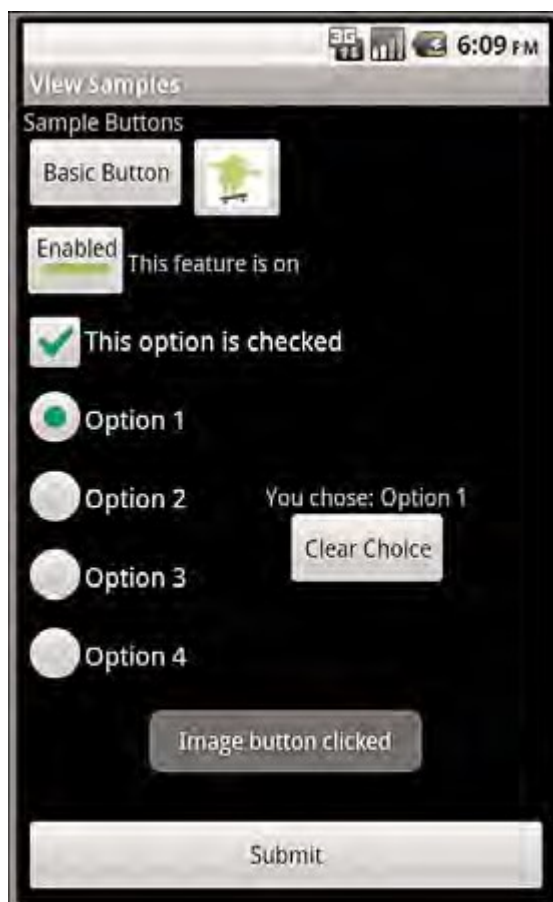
3G 6:09 PM

View Samples

Sample Buttons

Basic Button

Enabled This feature is on

This option is checked

Option 1

Option 2

Option 3

Option 4

You chose: Option 1

Clear Choice

Image button clicked

Submit